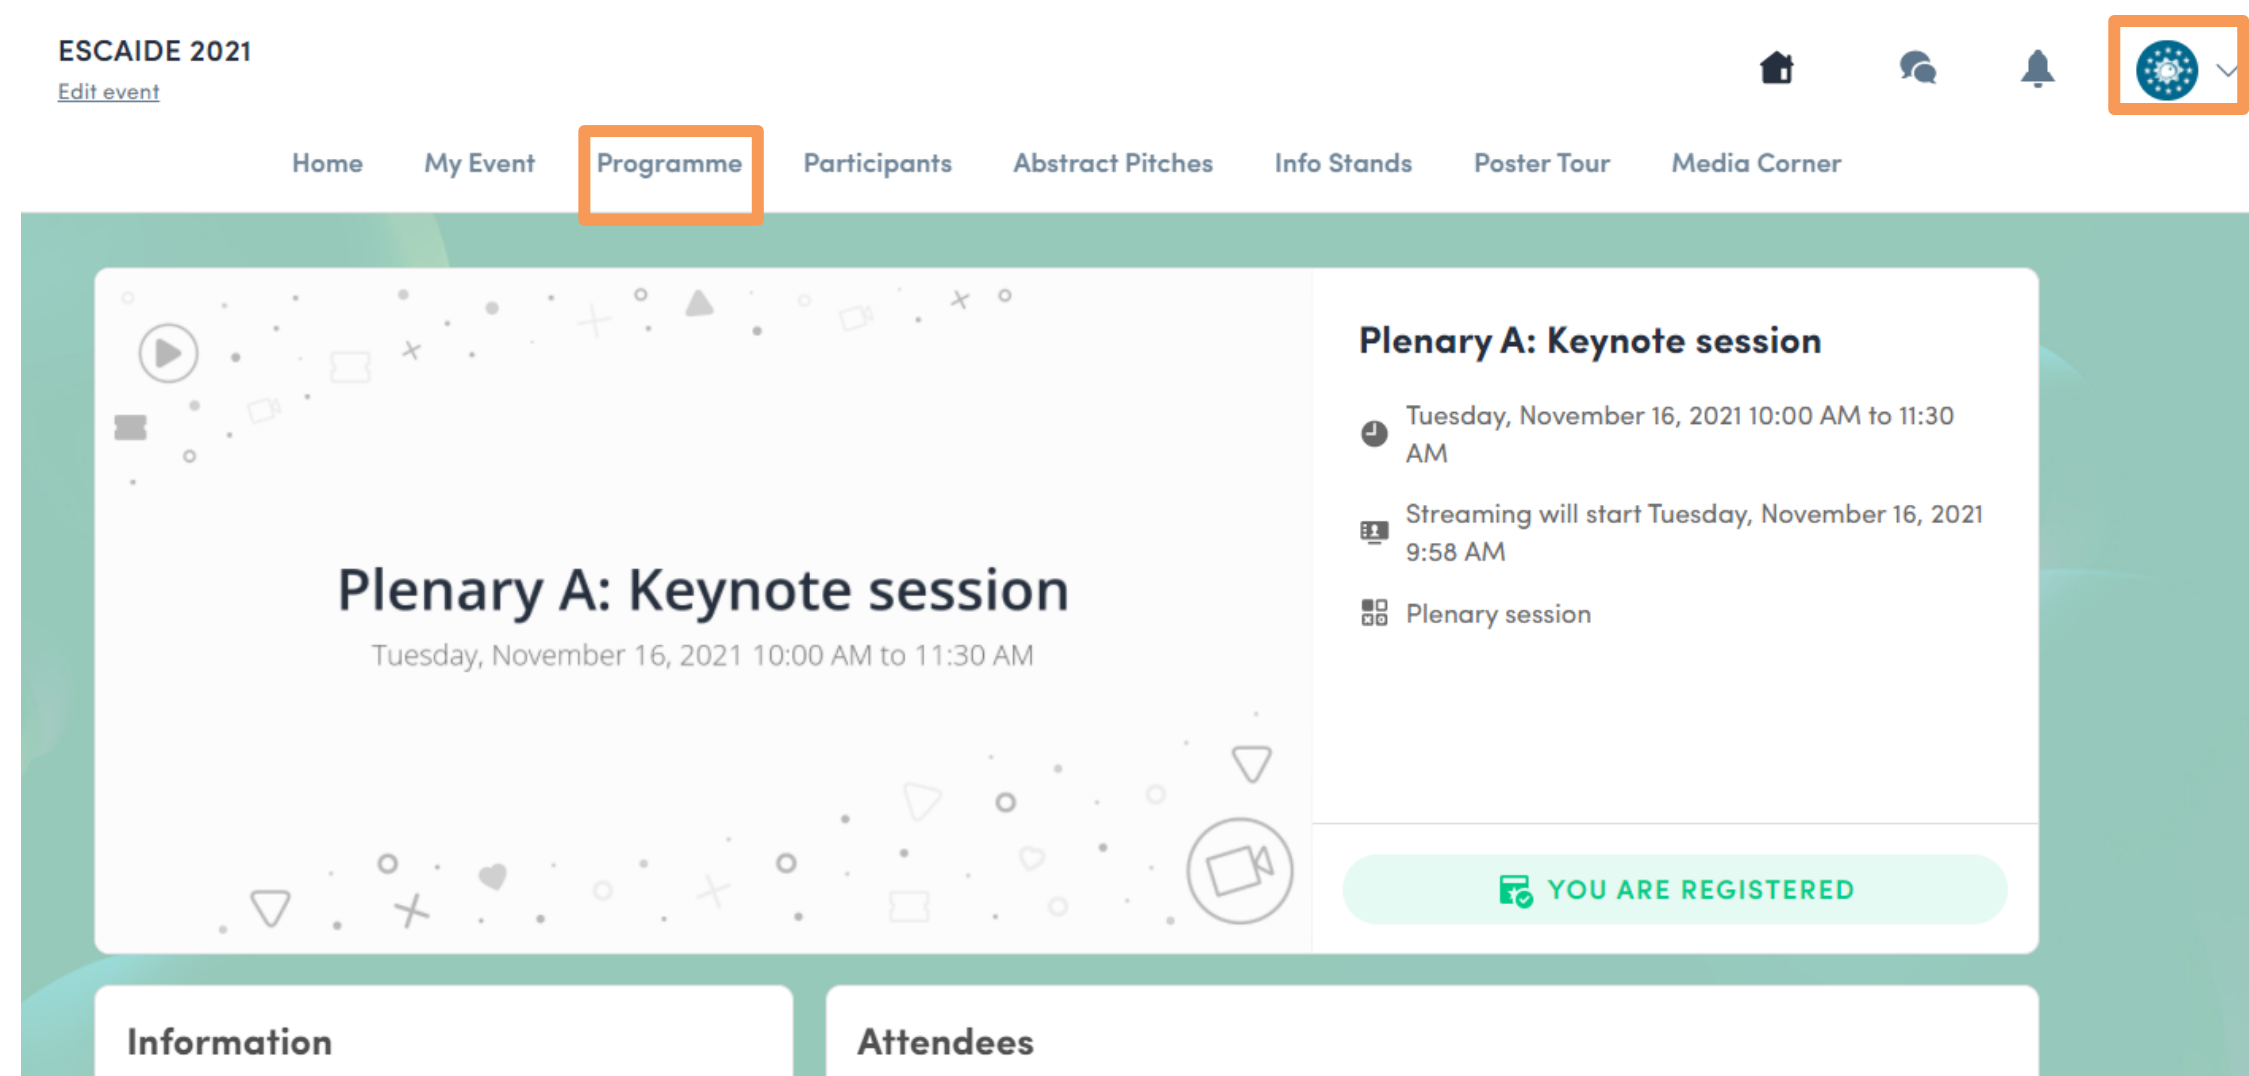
ESCAIDE 2021
Edit event

Home My Event Programme Participants Abstract Pitches Info Stands Poster Tour Media Corner

Plenary A: Keynote session
Tuesday, November 16, 2021 10:00 AM to 11:30 AM

Plenary A: Keynote session

Tuesday, November 16, 2021 10:00 AM to 11:30 AM

Streaming will start Tuesday, November 16, 2021 9:58 AM

Plenary session

YOU ARE REGISTERED

Information

Attendees